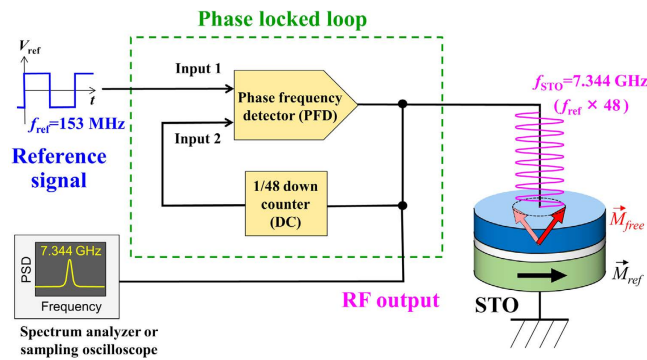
Phase locked loop

$V_{\mathrm{ref}}$

$t$

$f_{\mathrm{ref}}$=153 MHz

Reference signal

Input 1

Input 2

Phase frequency detector (PFD)

1/48 down counter (DC)

$f_{\mathrm{STO}}$=7.344 GHz

($f_{\mathrm{ref}}$ × 48)

$\vec{M}_{free}$

$\vec{M}_{ref}$

STO

RF output

7.344 GHz

PSD

Frequency

Spectrum analyzer or sampling oscilloscope